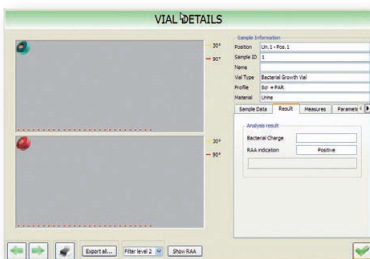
VIAL DETAILS

30°
90°
30°
90°

Sample Information
Position Un.1 - Pos.1
Sample ID 1
Name
Vial Type Bacterial Growth Vial
Profile Scr + RAA
Material Urine

Sample Data | Result | Measures | Parame

Analysis result
Bacterial Charge
RAA indication Positive

Export all... | Filter level 2 | Show RAA